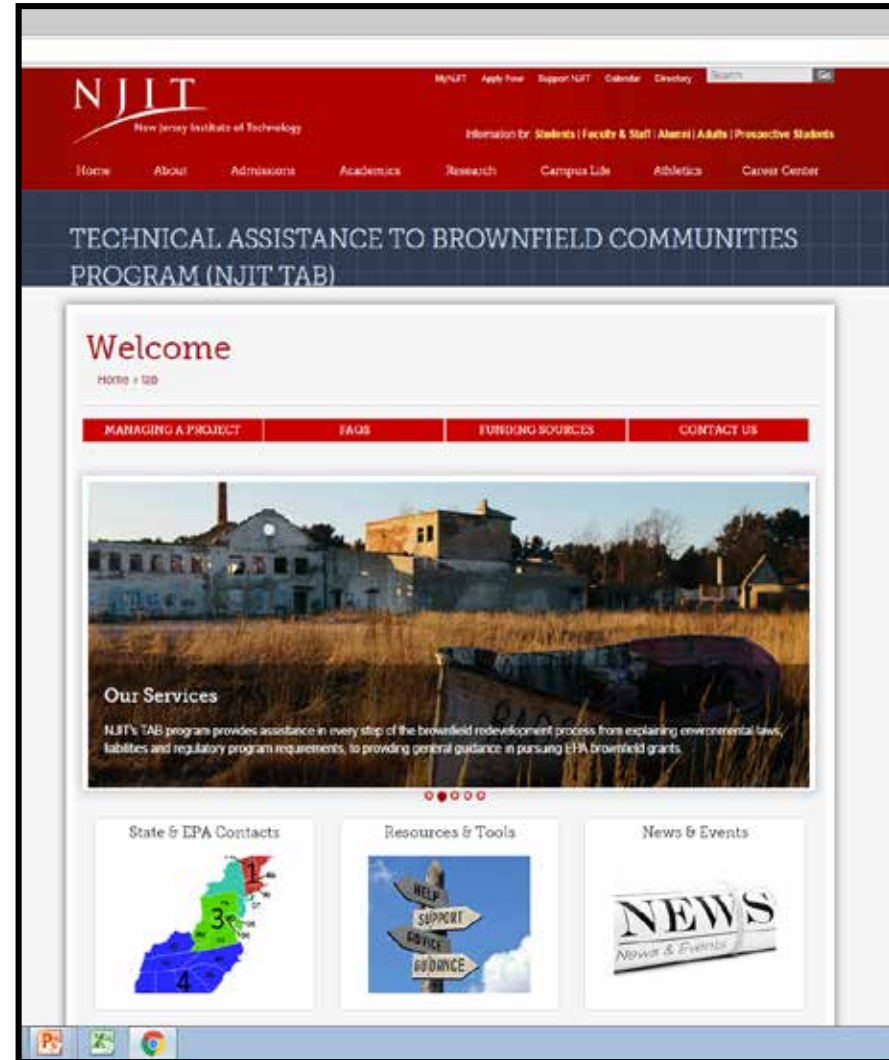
NJIT
New Jersey Institute of Technology

MyNJIT Apply Now Support NJIT Calendar Directory Search Go

Information for: Students | Faculty & Staff | Alumni | Adults | Prospective Students

Home About Admissions Academics Research Campus Life Athletics Career Center

TECHNICAL ASSISTANCE TO BROWNFIELD COMMUNITIES PROGRAM (NJIT TAB)

Welcome
Home » tab

MANAGING A PROJECT FAQS FUNDING SOURCES CONTACT US

Our Services
NJIT's TAB program provides assistance in every step of the brownfield redevelopment process from explaining environmental laws, liabilities and regulatory program requirements, to providing general guidance in pursuing EPA brownfield grants.

State & EPA Contacts
1
3
4

Resources & Tools
HELP
SUPPORT
ADVICE
GUIDANCE

News & Events
NEWS
News & Events